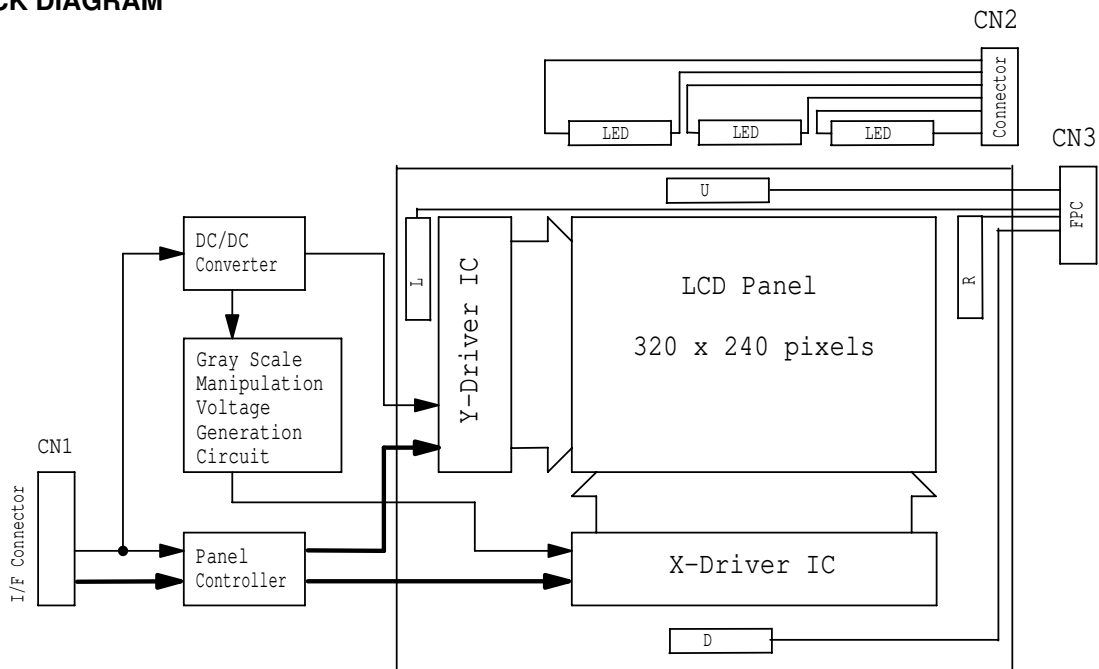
CK DIAGRAM

CN2

Connector

LED

LED

LED

CN3

U

FPC

L

R

DC/DC Converter

Y-Driver IC

LCD Panel

320 x 240 pixels

Gray Scale Manipulation Voltage Generation Circuit

CN1

I/F Connector

Panel Controller

X-Driver IC

D